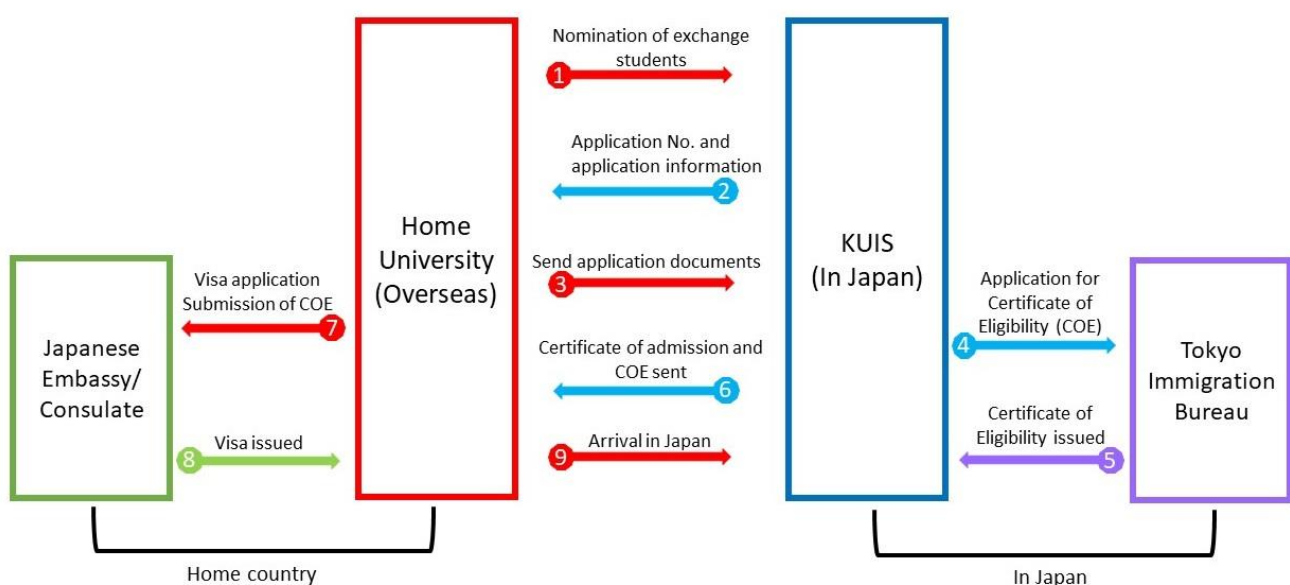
Japanese Embassy/ Consulate

Visa application Submission of COE
7

8
Visa issued

Home University (Overseas)

Nomination of exchange students
1

Application No. and application information
2

Send application documents
3

Certificate of admission and COE sent
6

9
Arrival in Japan

KUIS (In Japan)

Application for Certificate of Eligibility (COE)
4

Certificate of Eligibility issued
5

Tokyo Immigration Bureau

Home country

In Japan